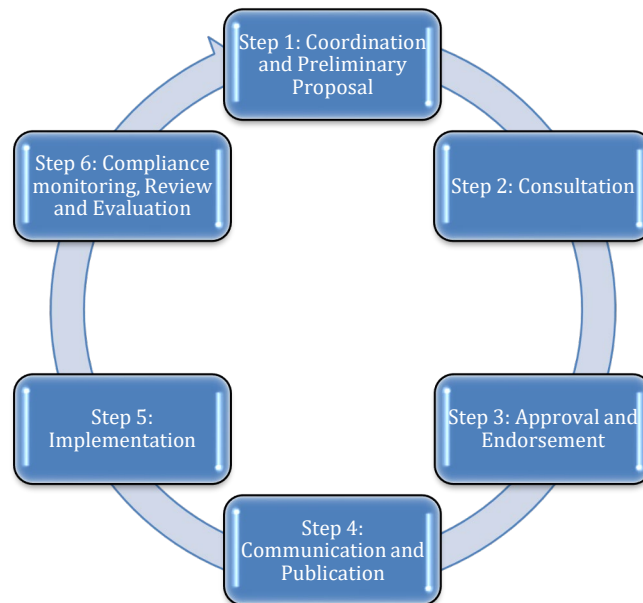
Step 1: Coordination and Preliminary Proposal

Step 2: Consultation

Step 3: Approval and Endorsement

Step 4: Communication and Publication

Step 5: Implementation

Step 6: Compliance monitoring, Review and Evaluation